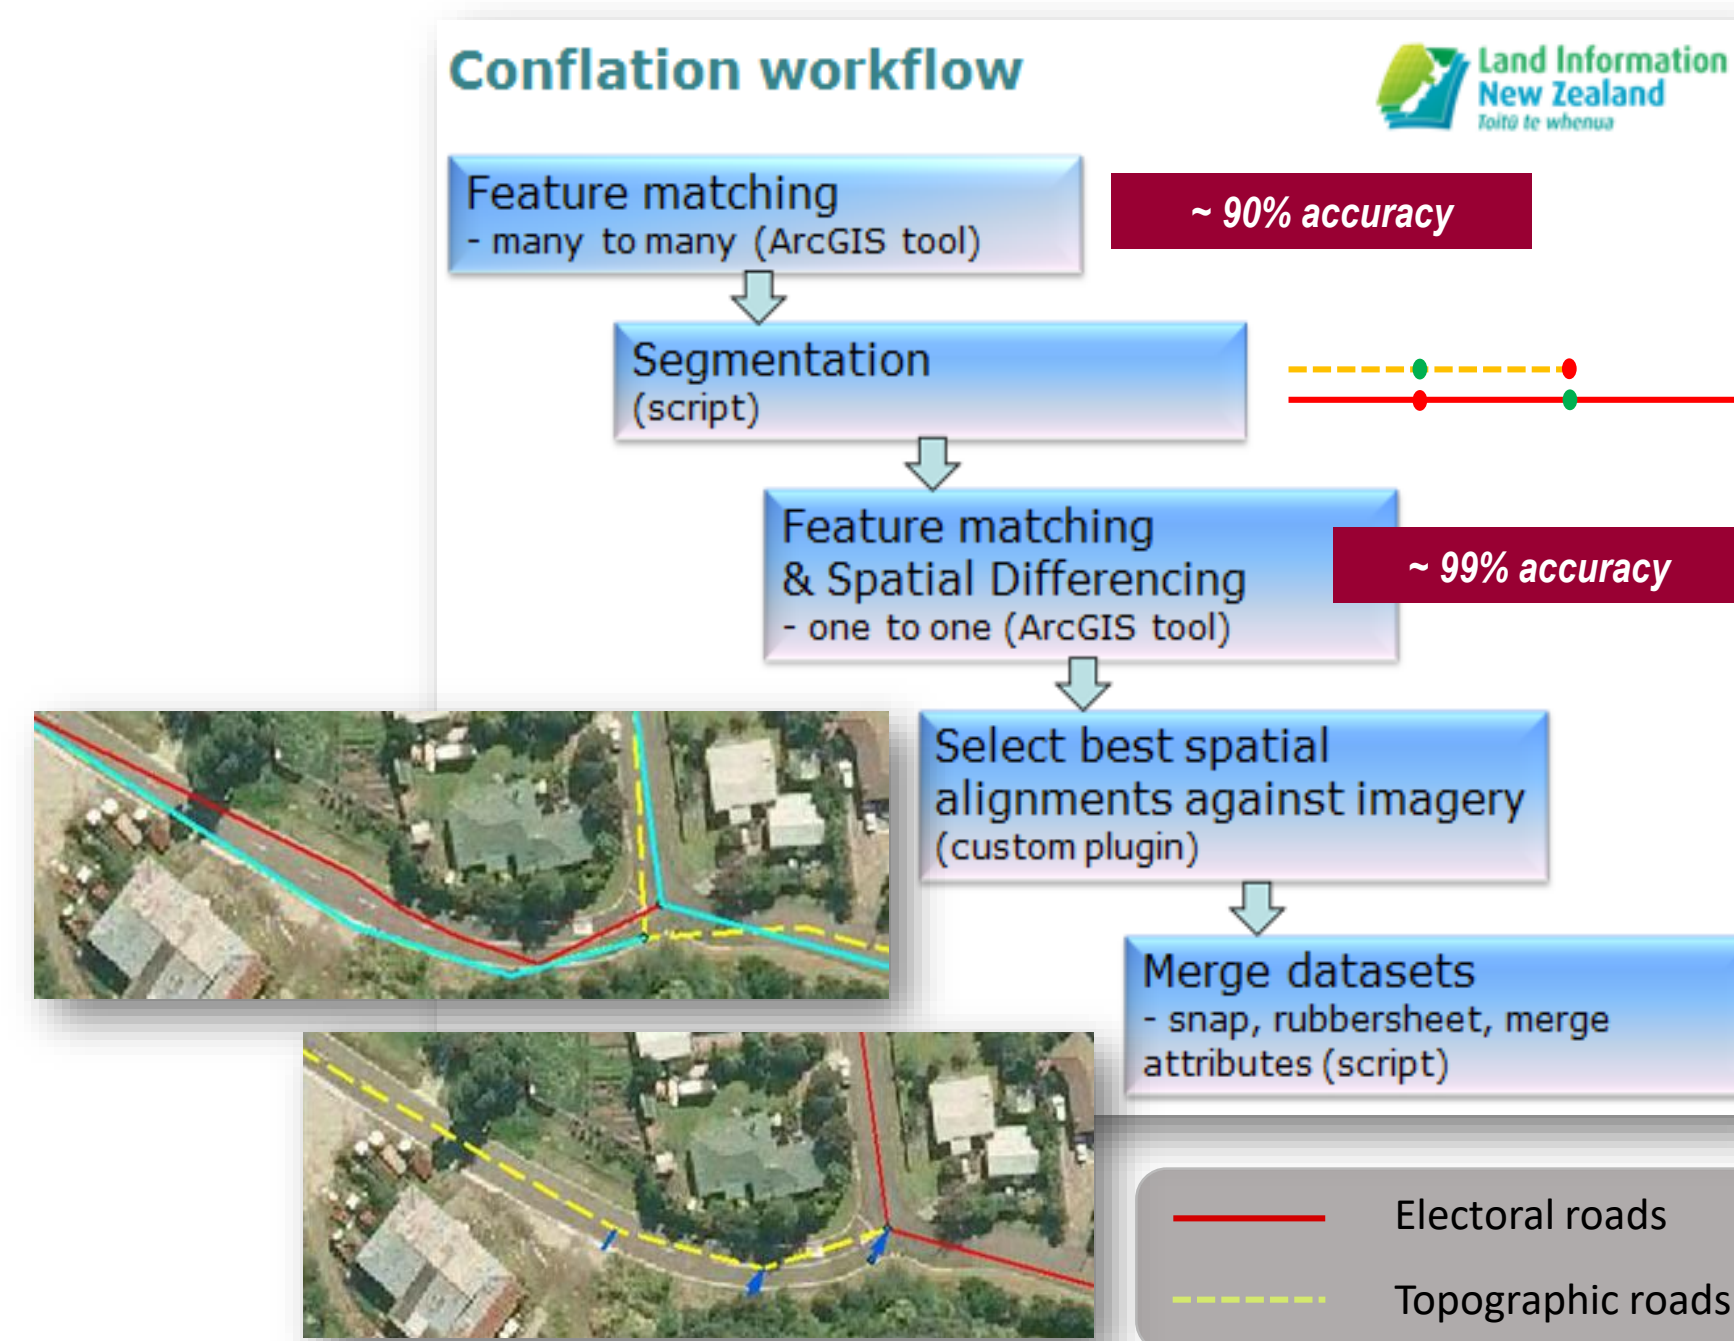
Conflation workflow

Land Information New Zealand
Toitū te whenua

Feature matching
- many to many (ArcGIS tool)

~ 90% accuracy

Segmentation
(script)

Feature matching
& Spatial Differencing
- one to one (ArcGIS tool)

~ 99% accuracy

Select best spatial alignments against imagery
(custom plugin)

Merge datasets
- snap, rubbersheet, merge attributes (script)

Electoral roads

Topographic roads